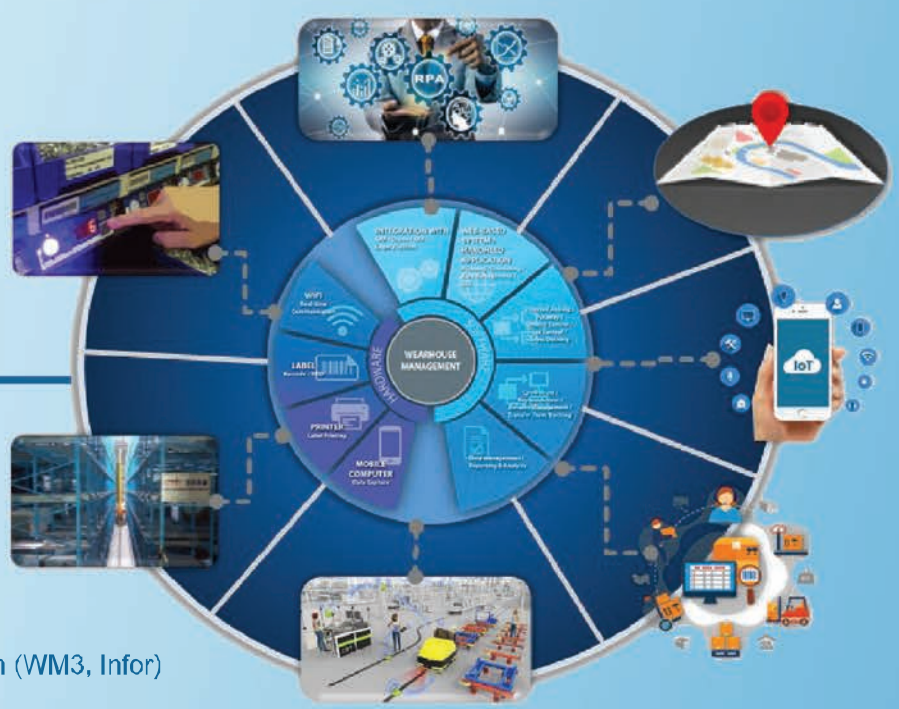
RPA

INTEGRATION WITH ERP
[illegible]

WEB-BASED SYSTEM / EMBEDDED APPLICATION
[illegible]

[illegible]

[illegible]

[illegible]

WIFI
Real-time Communication

LABEL
Barcode / RFID

PRINTER
Label Printing

MOBILE COMPUTER
Data Capture

HARDWARE

SOFTWARE

WAREHOUSE MANAGEMENT

IoT

n (WM3, Infor)